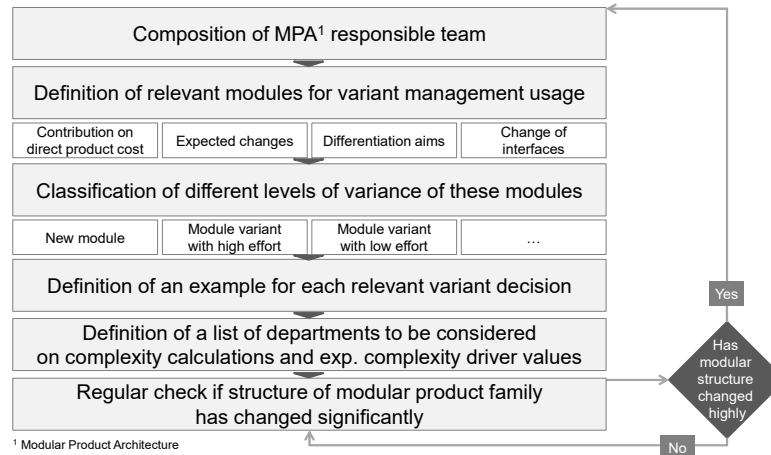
Composition of MPA$^1$ responsible team

Definition of relevant modules for variant management usage

Contribution on direct product cost

Expected changes

Differentiation aims

Change of interfaces

Classification of different levels of variance of these modules

New module

Module variant with high effort

Module variant with low effort

…

Definition of an example for each relevant variant decision

Definition of a list of departments to be considered on complexity calculations and exp. complexity driver values

Regular check if structure of modular product family has changed significantly

Yes

Has modular structure changed highly

No

$^1$ Modular Product Architecture